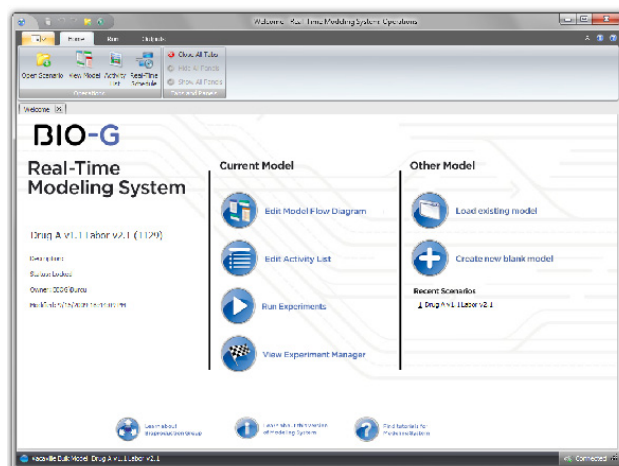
Welcome - Real-Time Modeling System Operations

Home Run Outlook

Open Scenario View Model Activity List Real-Time Schedule

Operations

Close All Tabs

Hide All Panes

Show All Panes

Tabs and Panels

Welcome

BIO-G

Real-Time Modeling System

Drug A v1.1 Labor v2.1 (1129)

Description:

Status: Locked

Owner: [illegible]

Modified: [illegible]

Current Model

Edit Model Flow Diagram

Edit Activity List

Run Experiments

View Experiment Manager

Other Model

Load existing model

Create new blank model

Recent Scenarios

1 Drug A v1.1 Labor v2.1

Learn about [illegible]

Learn about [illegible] of Modeling System

Find tutorials for Modeling System

Vacaville Bulk Model: Drug A v1.1 Labor v2.1

Connected